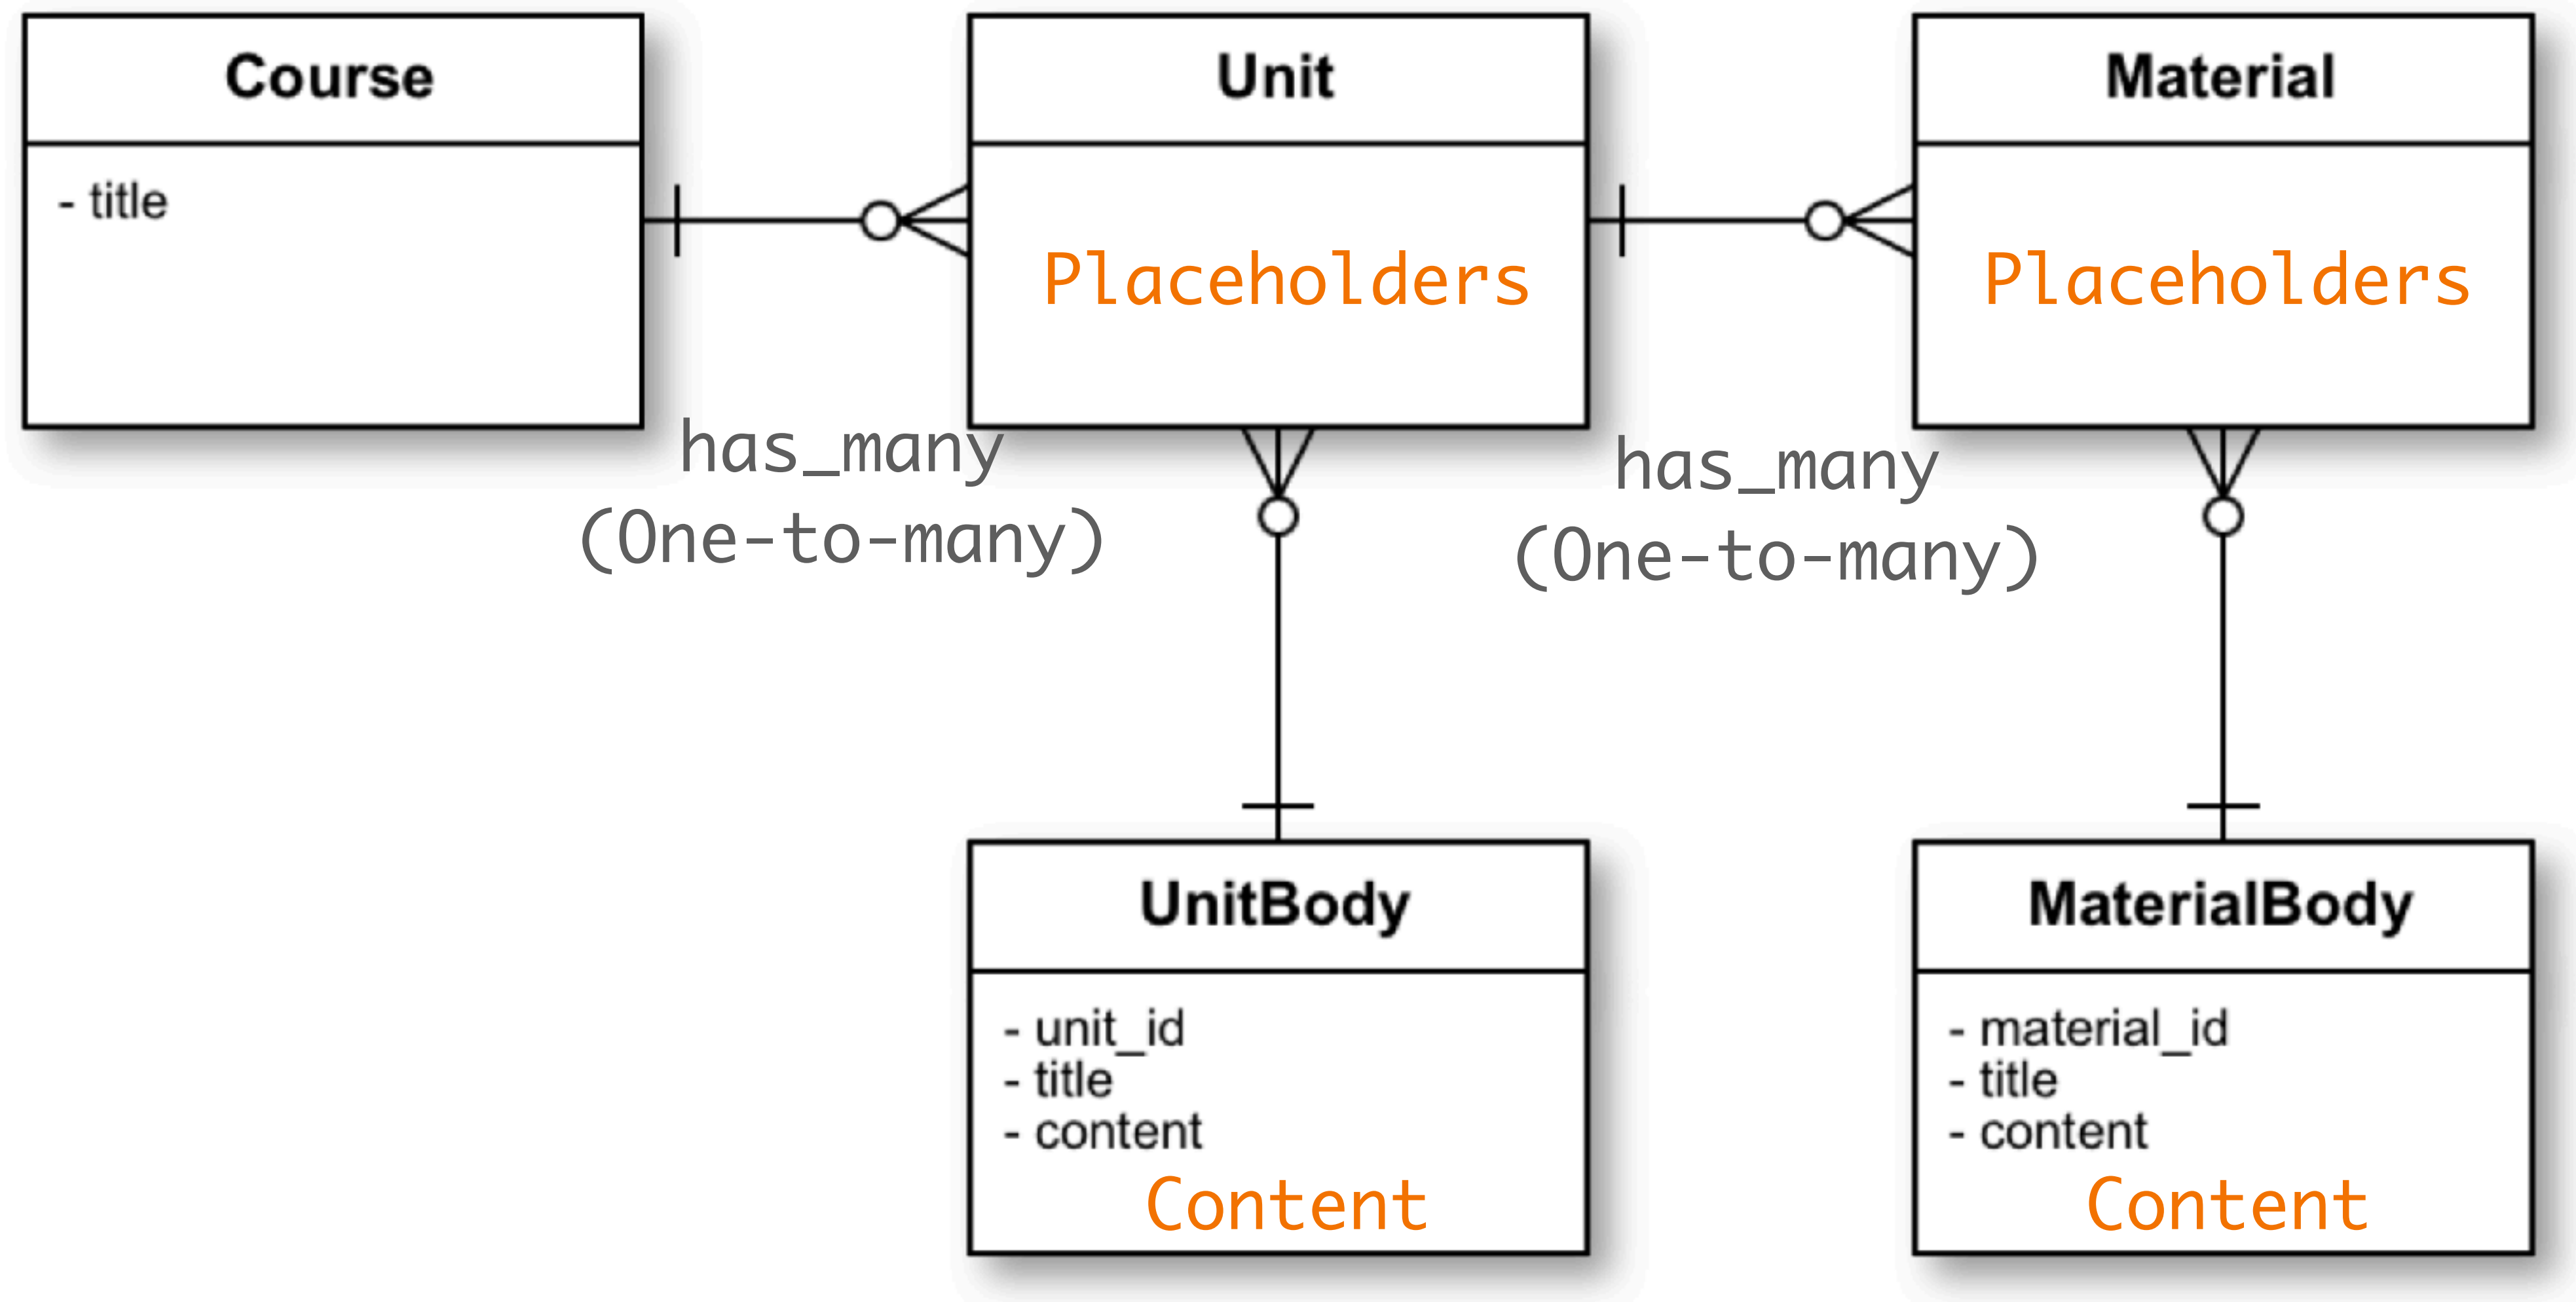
Course

- title

Unit

Placeholders

Material

Placeholders

has_many
(One-to-many)

has_many
(One-to-many)

UnitBody

- unit_id
- title
- content
Content

MaterialBody

- material_id
- title
- content
Content